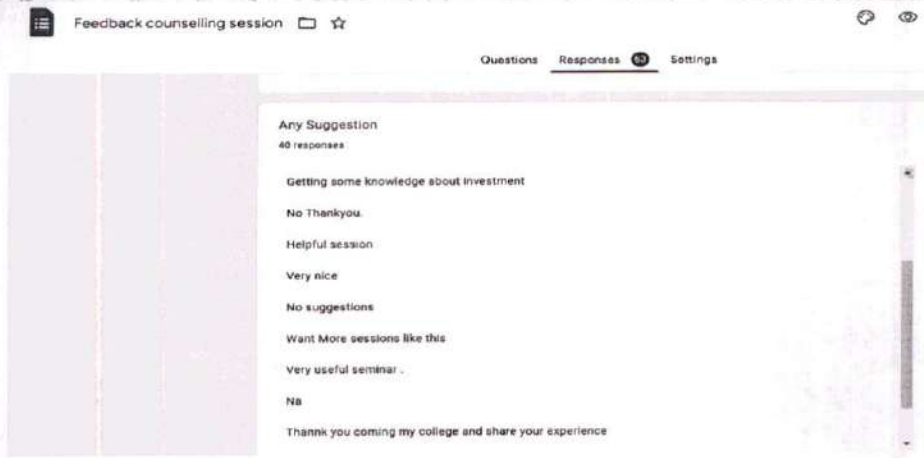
Feedback counselling session

Questions Responses 63 Settings

Any Suggestion
40 responses

Getting some knowledge about investment

No Thankyou.

Helpful session

Very nice

No suggestions

Want More sessions like this

Very useful seminar .

Na

Thannk you coming my college and share your experience